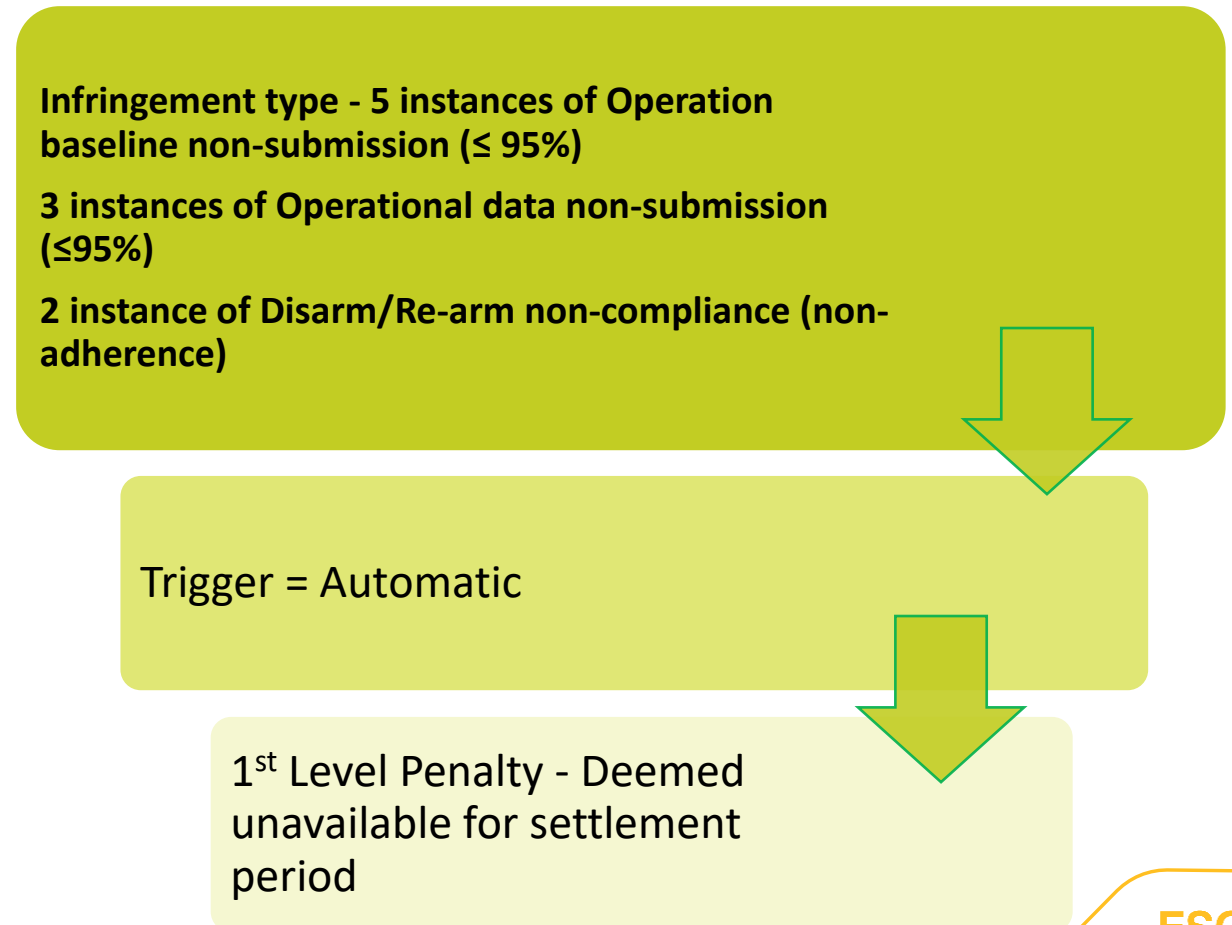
Infringement type - 5 instances of Operation baseline non-submission (≤ 95%)

3 instances of Operational data non-submission (≤95%)

2 instance of Disarm/Re-arm non-compliance (non-adherence)

Trigger = Automatic

1$^{st}$ Level Penalty - Deemed unavailable for settlement period

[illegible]